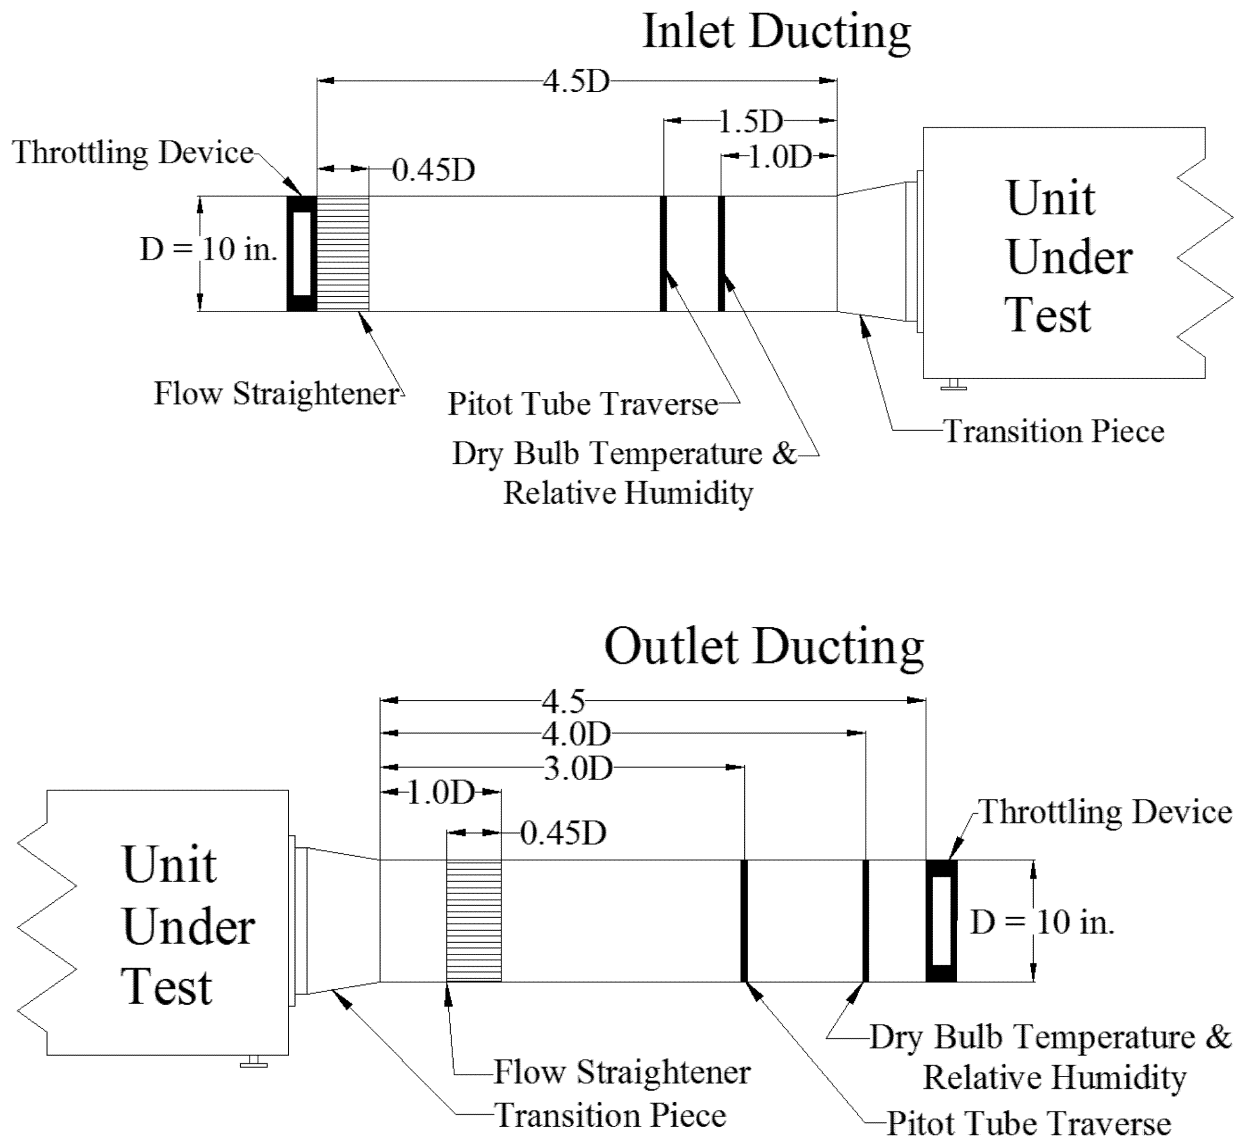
Inlet Ducting

4.5D

1.5D

1.0D

Throttling Device

0.45D

D = 10 in.

Unit Under Test

Flow Straightener

Pitot Tube Traverse

Transition Piece

Dry Bulb Temperature & Relative Humidity

Outlet Ducting

4.5

4.0D

3.0D

1.0D

0.45D

Throttling Device

Unit Under Test

D = 10 in.

Dry Bulb Temperature & Relative Humidity

Flow Straightener

Transition Piece

Pitot Tube Traverse